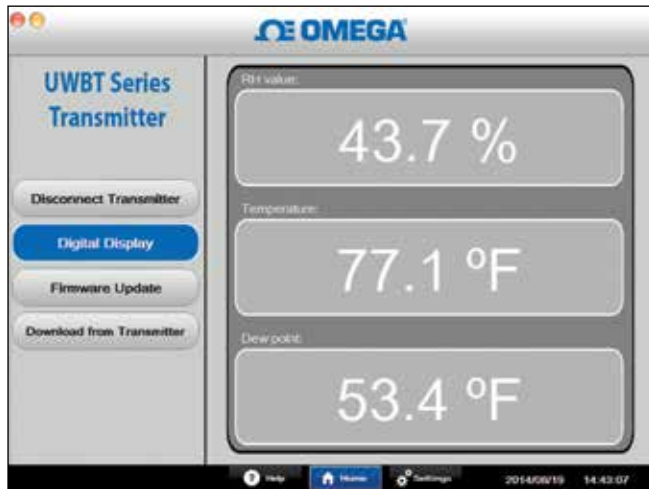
ΩE OMEGA

UWBT Series Transmitter

Disconnect Transmitter

Digital Display

Firmware Update

Download from Transmitter

RH value:

43.7 %

Temperature:

77.1 °F

Dew point:

53.4 °F

Help

Home

Settings

2014/08/19 14:43:07